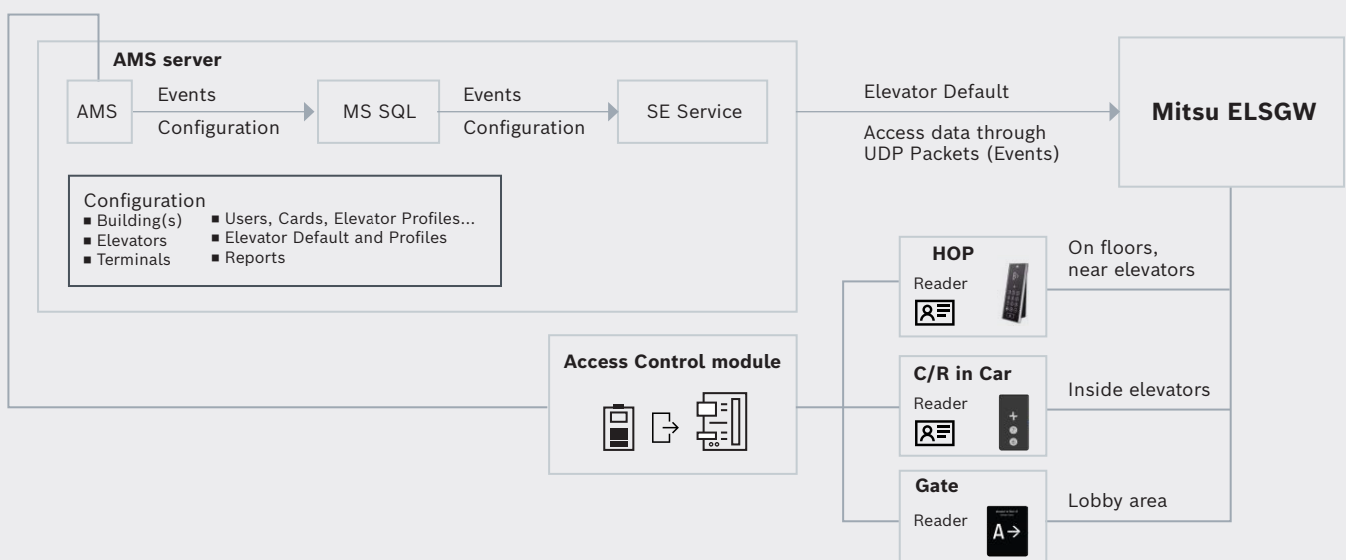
AMS server

AMS

Events

Configuration

MS SQL

Events

Configuration

SE Service

Elevator Default

Access data through UDP Packets (Events)

Mitsu ELSGW

Configuration
■ Building(s)
■ Elevators
■ Terminals
■ Users, Cards, Elevator Profiles...
■ Elevator Default and Profiles
■ Reports

HOP
Reader

On floors, near elevators

Access Control module

C/R in Car
Reader

Inside elevators

Gate
Reader

A→

Lobby area